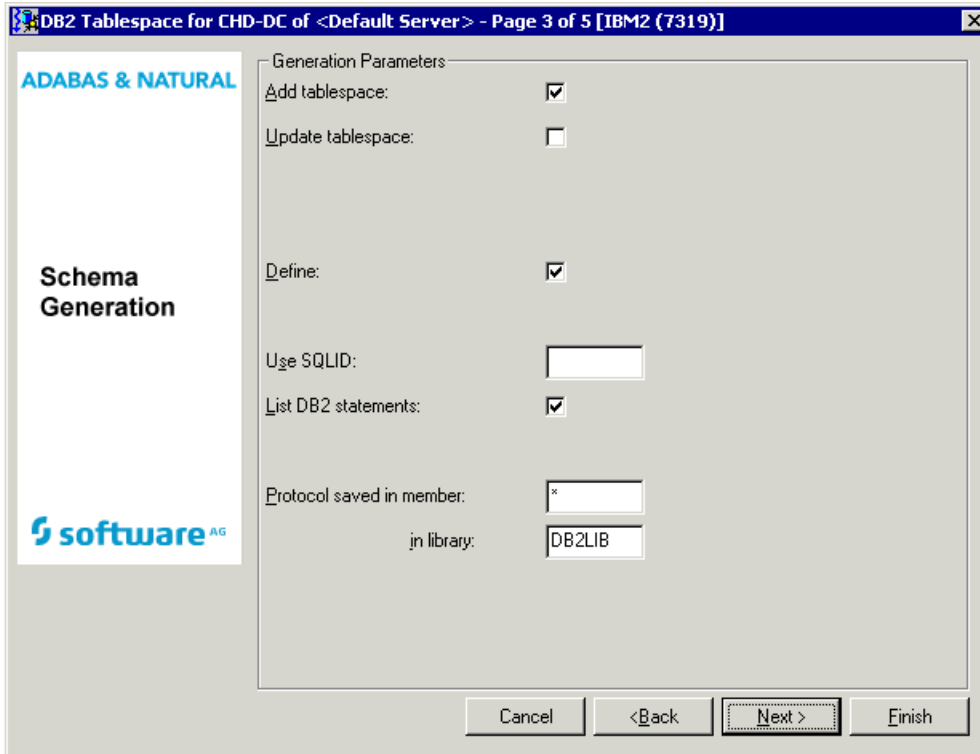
DB2 Tablespace for CHD-DC of <Default Server> - Page 3 of 5 [IBM2 (7319)]

ADABAS & NATURAL

Schema Generation

software AG

Generation Parameters

Add tablespace:

Update tablespace:

Define:

Use SQLID:

List DB2 statements:

Protocol saved in member: *

in library: DB2LIB

Cancel

<Back

Next >

Finish